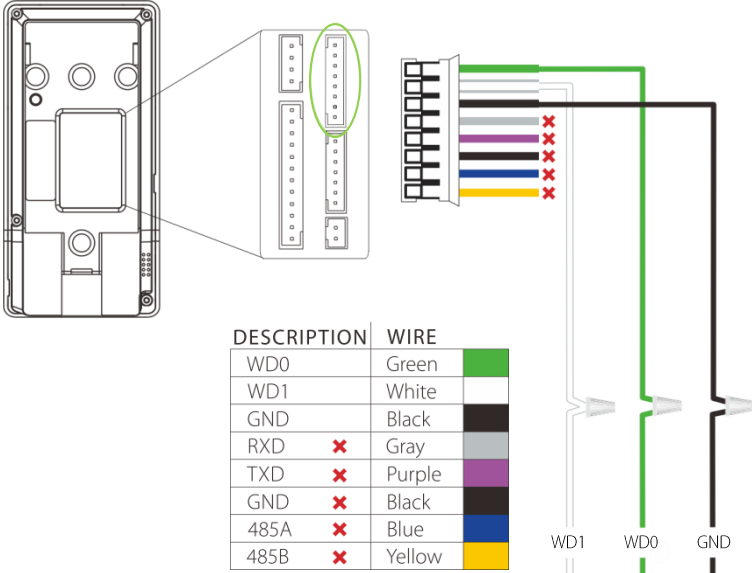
| DESCRIPTION | | WIRE | |
|---|---|---|---|
| WD0 | | Green | |
| WD1 | | White | |
| GND | | Black | |
| RXD | ✖ | Gray | |
| TXD | ✖ | Purple | |
| GND | ✖ | Black | |
| 485A | ✖ | Blue | |
| 485B | ✖ | Yellow | |

WD1 WD0 GND